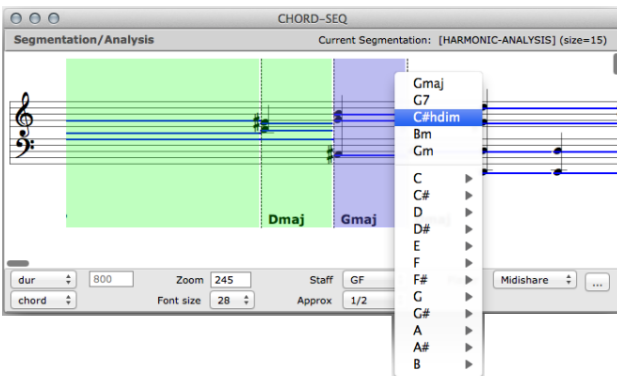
CHORD-SEQ

Segmentation/Analysis

Current Segmentation: [HARMONIC-ANALYSIS] (size=15)

Dmaj

Gmaj

Gmaj
G7
C#hdim
Bm
Gm

C
C#
D
D#
E
F
F#
G
G#
A
A#
B

dur

800

Zoom 245

Staff GF

Midishare

...

chord

Font size 28

Approx 1/2